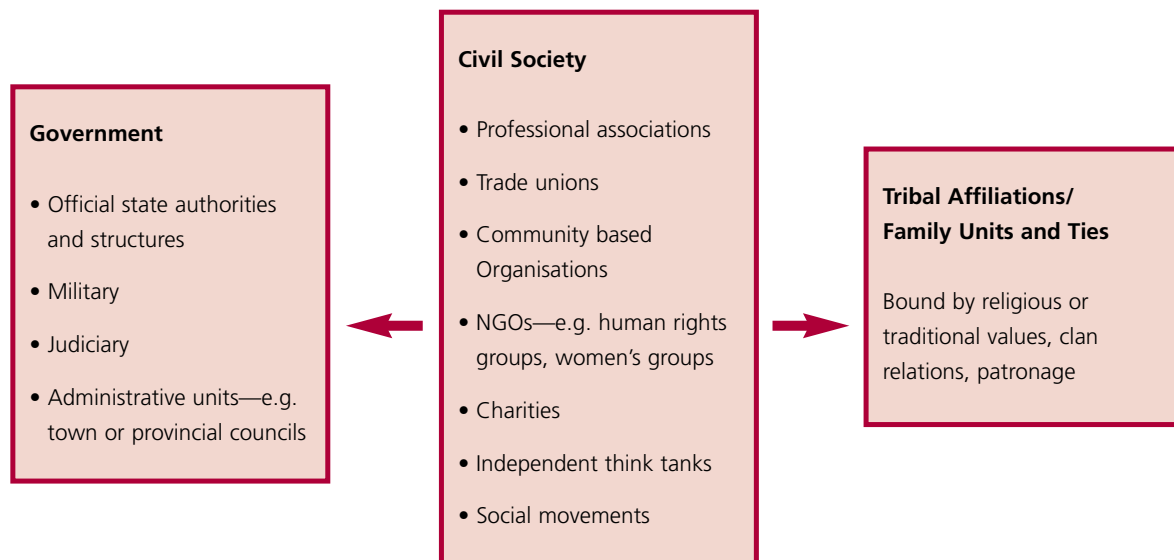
Government

• Official state authorities and structures

• Military

• Judiciary

• Administrative units—e.g. town or provincial councils

Civil Society

• Professional associations

• Trade unions

• Community based Organisations

• NGOs—e.g. human rights groups, women's groups

• Charities

• Independent think tanks

• Social movements

Tribal Affiliations/ Family Units and Ties

Bound by religious or traditional values, clan relations, patronage